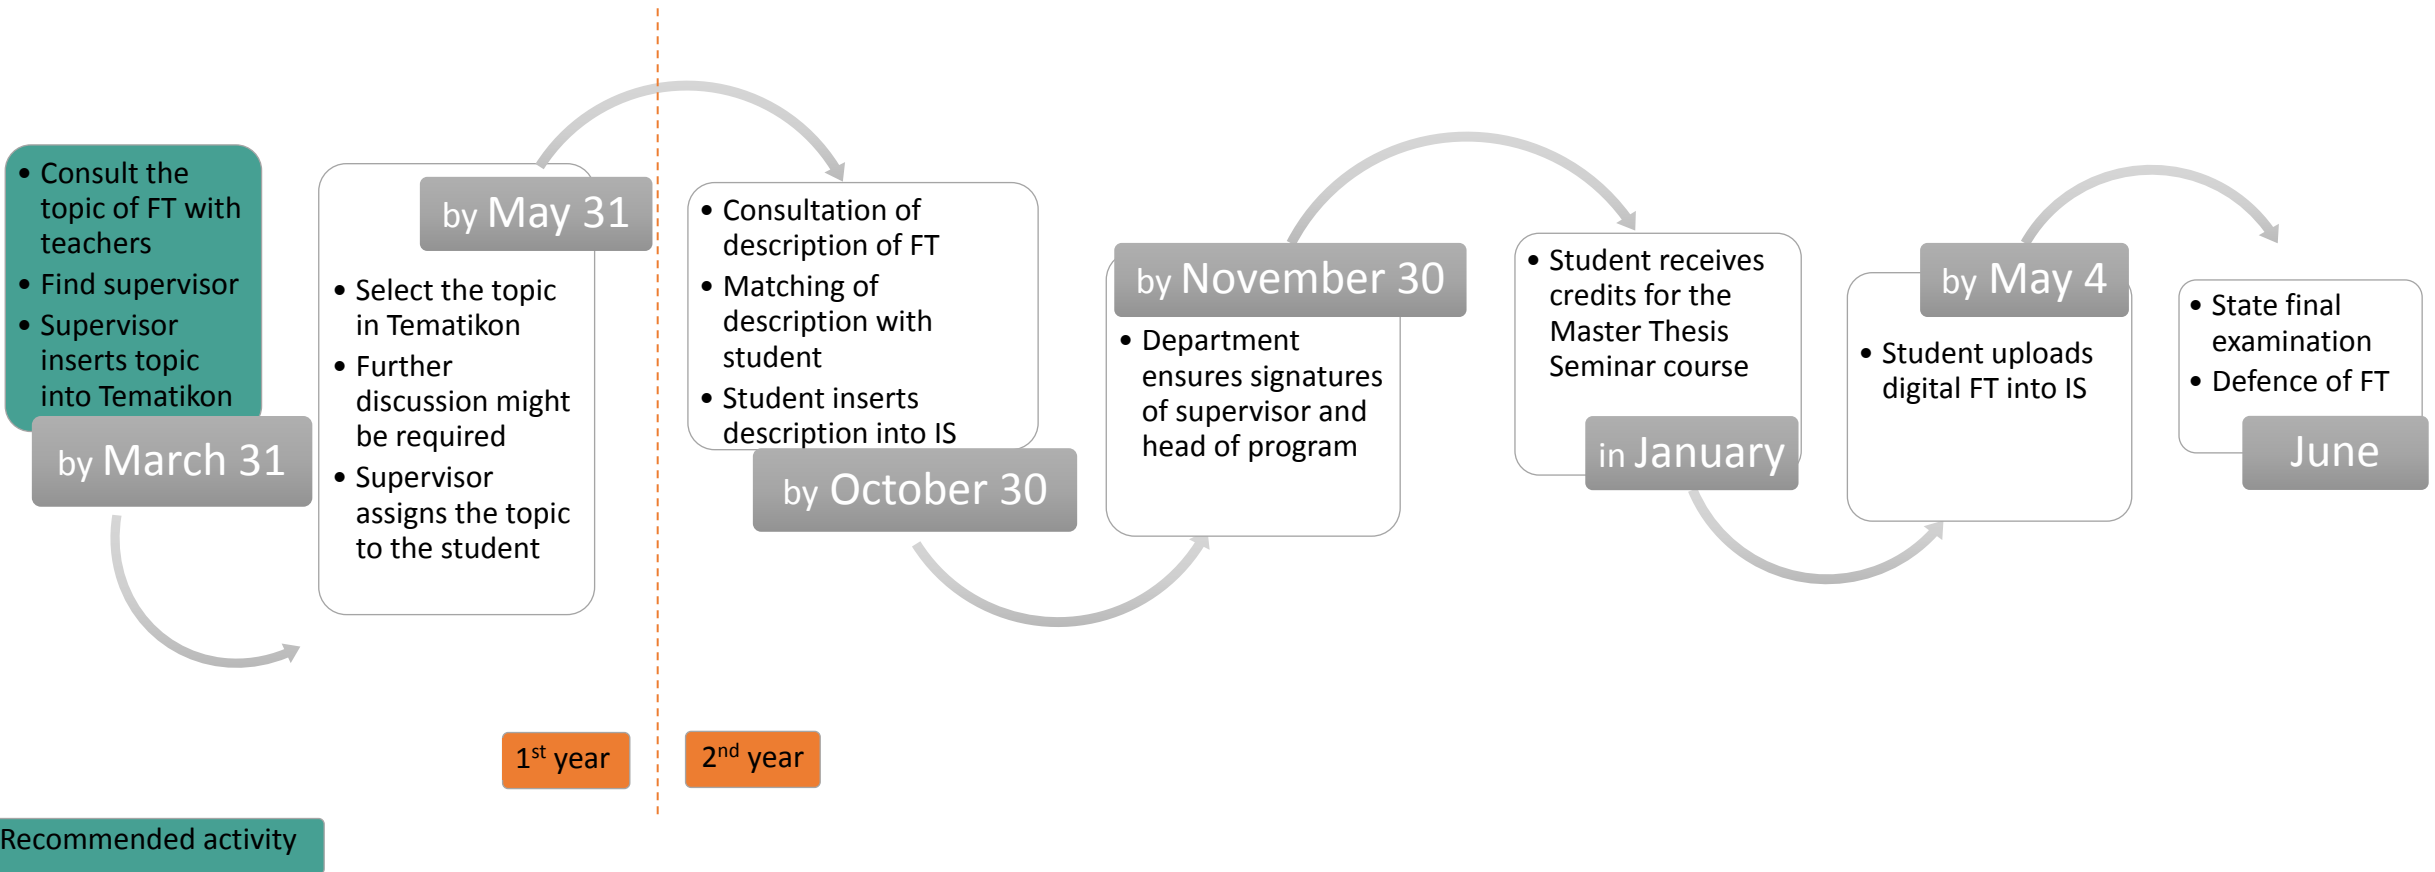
• Consult the topic of FT with teachers
• Find supervisor
• Supervisor inserts topic into Tematikon

by March 31

by May 31

• Select the topic in Tematikon
• Further discussion might be required
• Supervisor assigns the topic to the student

• Consultation of description of FT
• Matching of description with student
• Student inserts description into IS

by October 30

by November 30

• Department ensures signatures of supervisor and head of program

• Student receives credits for the Master Thesis Seminar course

in January

by May 4

• Student uploads digital FT into IS

• State final examination
• Defence of FT

June

1$^{st}$ year

2$^{nd}$ year

Recommended activity